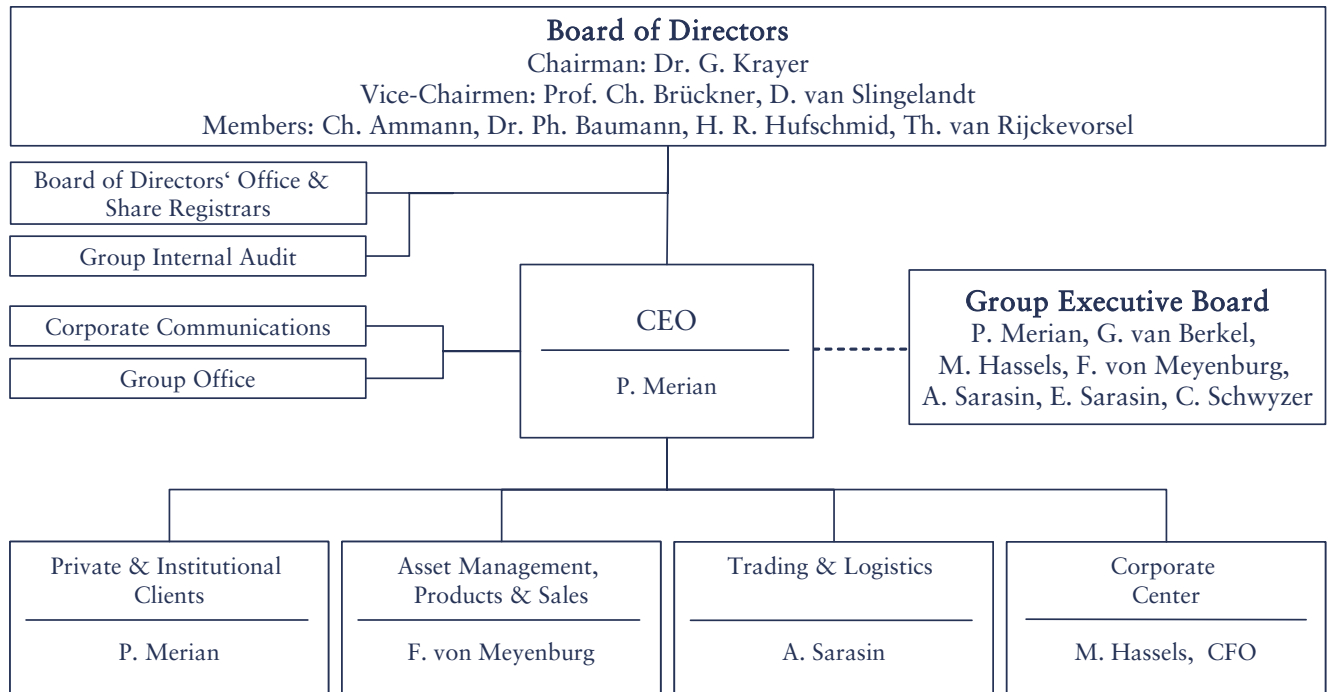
Board of Directors
Chairman: Dr. G. Krayer
Vice-Chairmen: Prof. Ch. Brückner, D. van Slingelandt
Members: Ch. Ammann, Dr. Ph. Baumann, H. R. Hufschmid, Th. van Rijckevorsel

Board of Directors‘ Office & Share Registrars

Group Internal Audit

Corporate Communications

Group Office

CEO

P. Merian

Group Executive Board
P. Merian, G. van Berkel, M. Hassels, F. von Meyenburg, A. Sarasin, E. Sarasin, C. Schwyzer

Private & Institutional Clients

P. Merian

Asset Management, Products & Sales

F. von Meyenburg

Trading & Logistics

A. Sarasin

Corporate Center

M. Hassels, CFO